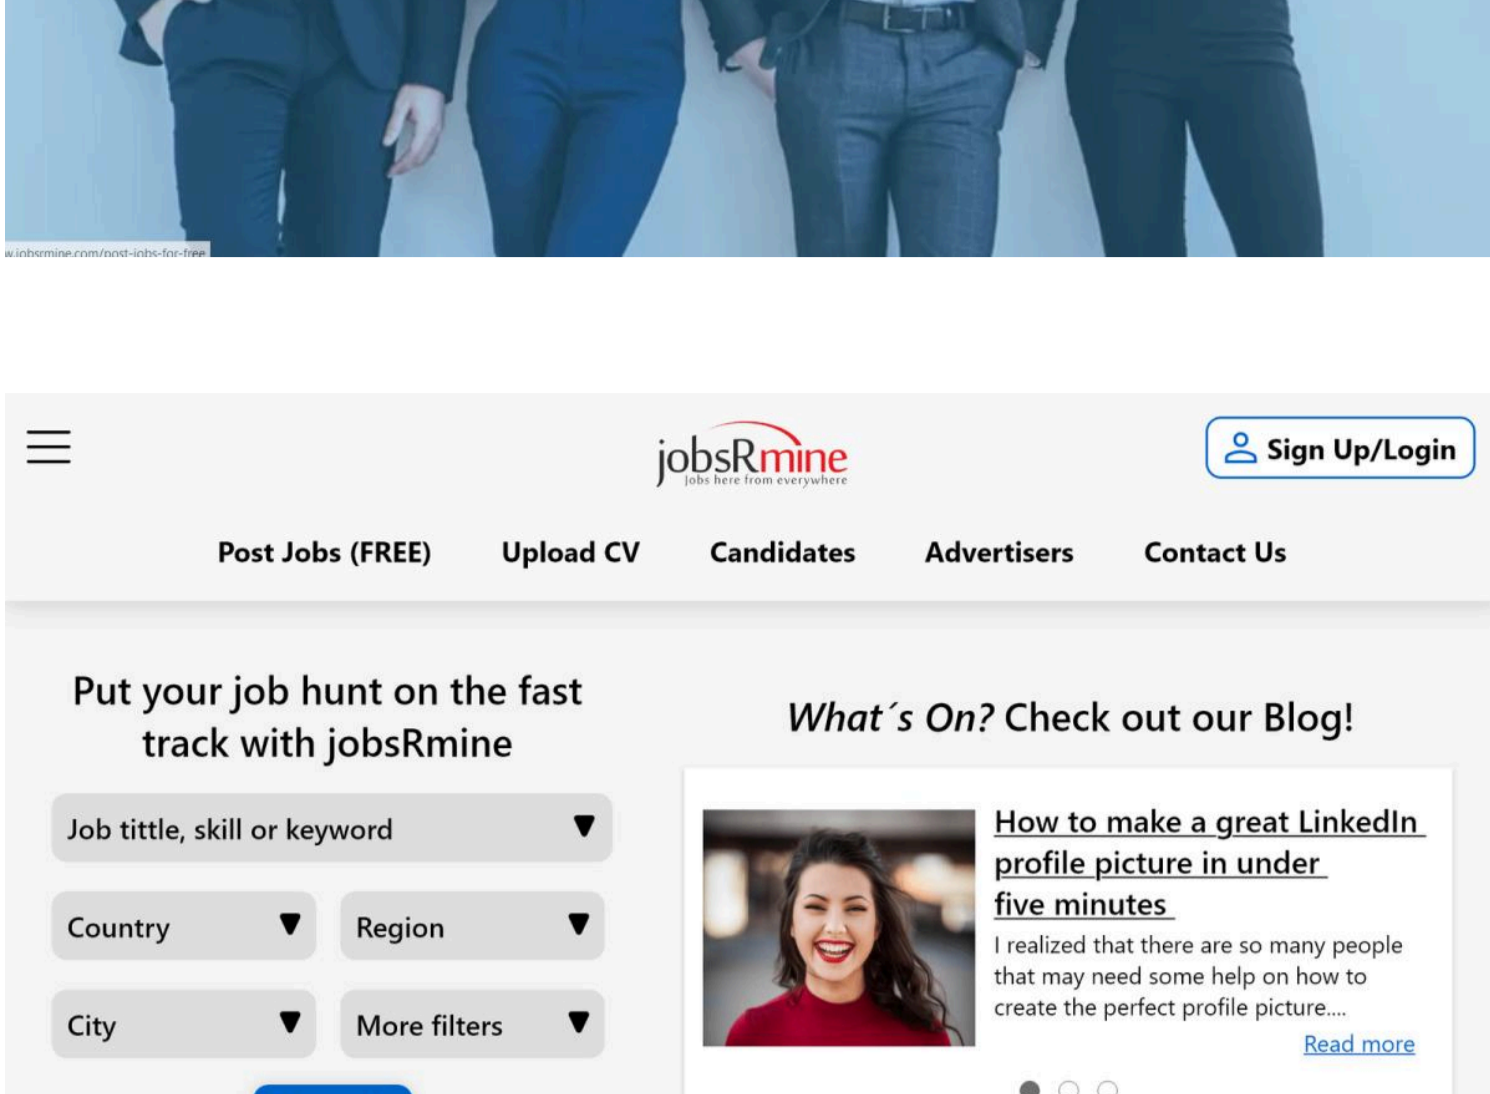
w.jobsrmine.com/post-jobs-for-free

jobsRmine
Jobs here from everywhere

Sign Up/Login

Post Jobs (FREE) Upload CV Candidates Advertisers Contact Us

Put your job hunt on the fast track with jobsRmine

Job tittle, skill or keyword

Country

Region

City

More filters

What´s On? Check out our Blog!

How to make a great LinkedIn profile picture in under five minutes

I realized that there are so many people that may need some help on how to create the perfect profile picture....

Read more